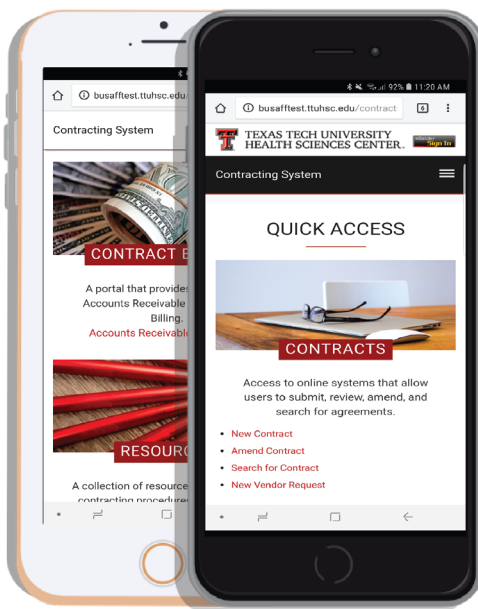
busafftest.ttuhsc.edu

Contracting System

CONTRACT B

A portal that provides Accounts Receivable Billing.
Accounts Receivable

RESOURC

A collection of resource contracting procedures

92% 11:20 AM

busafftest.ttuhsc.edu/contract

6

TEXAS TECH UNIVERSITY HEALTH SCIENCES CENTER.

Sign In

Contracting System

QUICK ACCESS

CONTRACTS

Access to online systems that allow users to submit, review, amend, and search for agreements.

• New Contract
• Amend Contract
• Search for Contract
• New Vendor Request